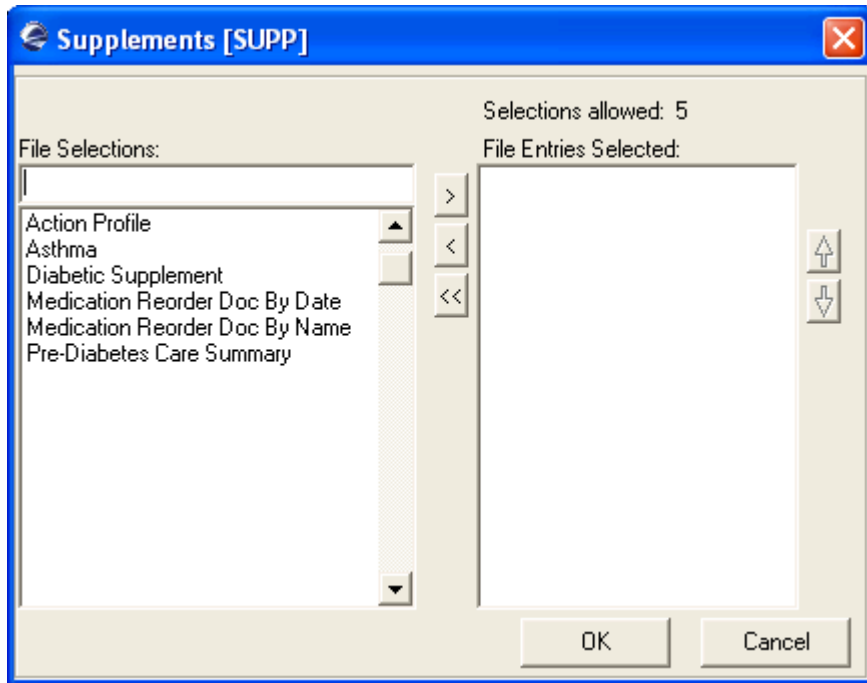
Supplements [SUPP]

Selections allowed: 5

File Selections:

Action Profile
Asthma
Diabetic Supplement
Medication Reorder Doc By Date
Medication Reorder Doc By Name
Pre-Diabetes Care Summary

>
<
<<

File Entries Selected:

OK

Cancel